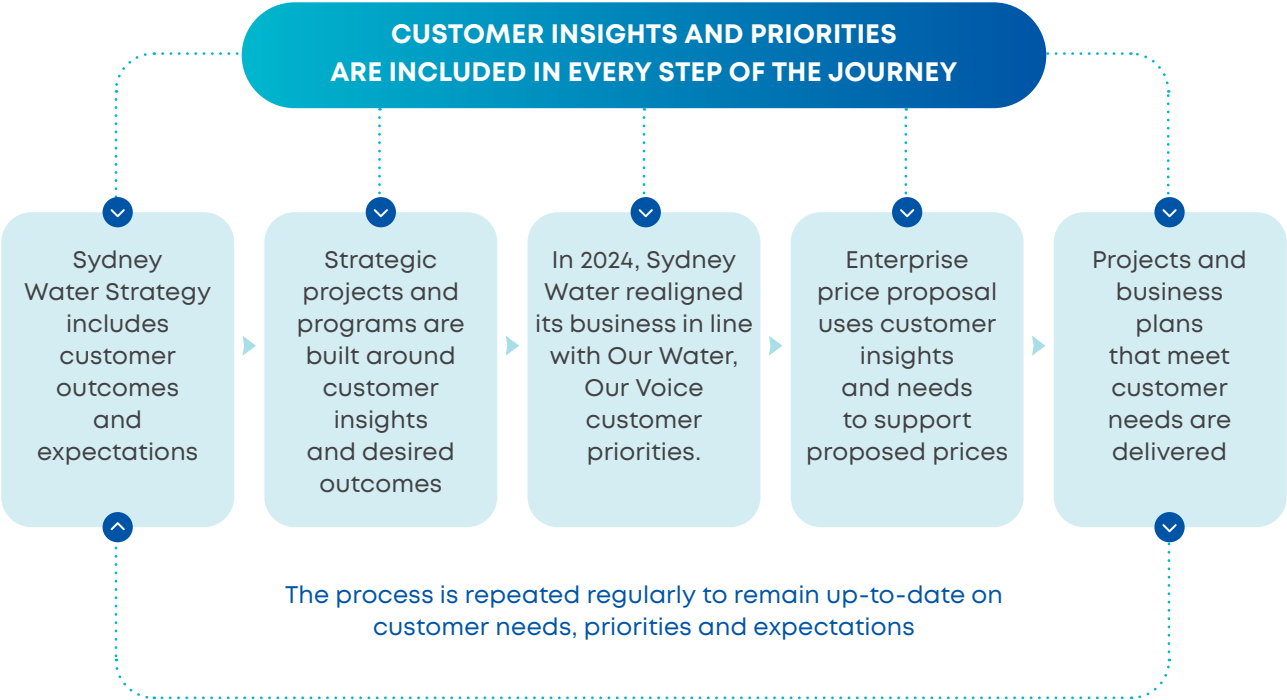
CUSTOMER INSIGHTS AND PRIORITIES ARE INCLUDED IN EVERY STEP OF THE JOURNEY

Sydney Water Strategy includes customer outcomes and expectations

Strategic projects and programs are built around customer insights and desired outcomes

In 2024, Sydney Water realigned its business in line with Our Water, Our Voice customer priorities.

Enterprise price proposal uses customer insights and needs to support proposed prices

Projects and business plans that meet customer needs are delivered

The process is repeated regularly to remain up-to-date on customer needs, priorities and expectations